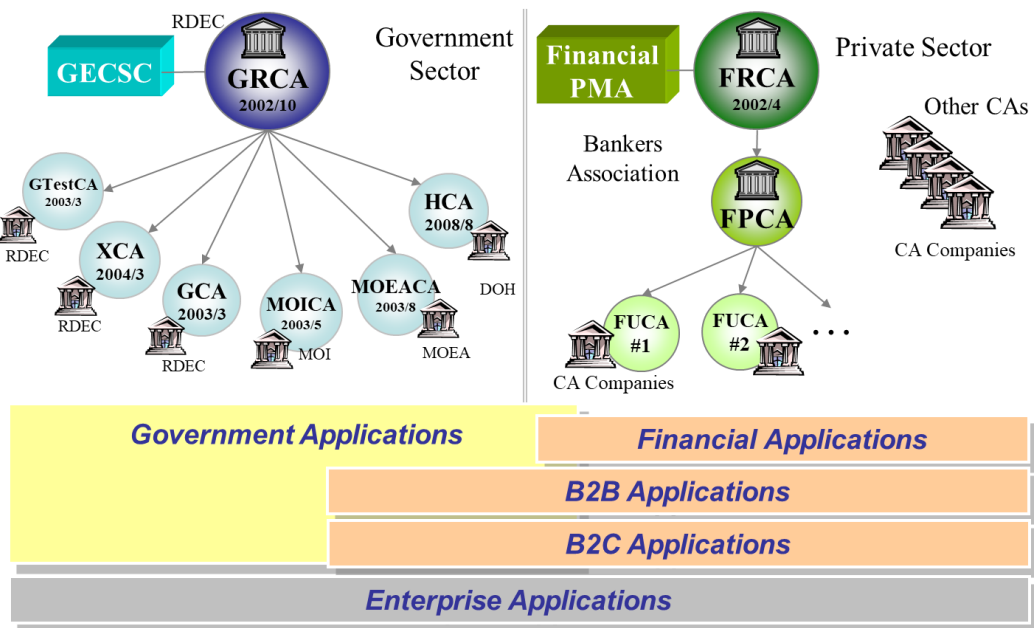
RDEC

GECSC

GRCA
2002/10

Government Sector

Financial PMA

FRCA
2002/4

Private Sector

Other CAs

Bankers Association

FPCA

CA Companies

GTestCA
2003/3

RDEC

XCA
2004/3

RDEC

GCA
2003/3

RDEC

MOICA
2003/5

MOI

MOEACA
2003/8

MOEA

HCA
2008/8

DOH

FUCA
#1

CA Companies

FUCA
#2

. . .

Government Applications

Financial Applications

B2B Applications

B2C Applications

Enterprise Applications